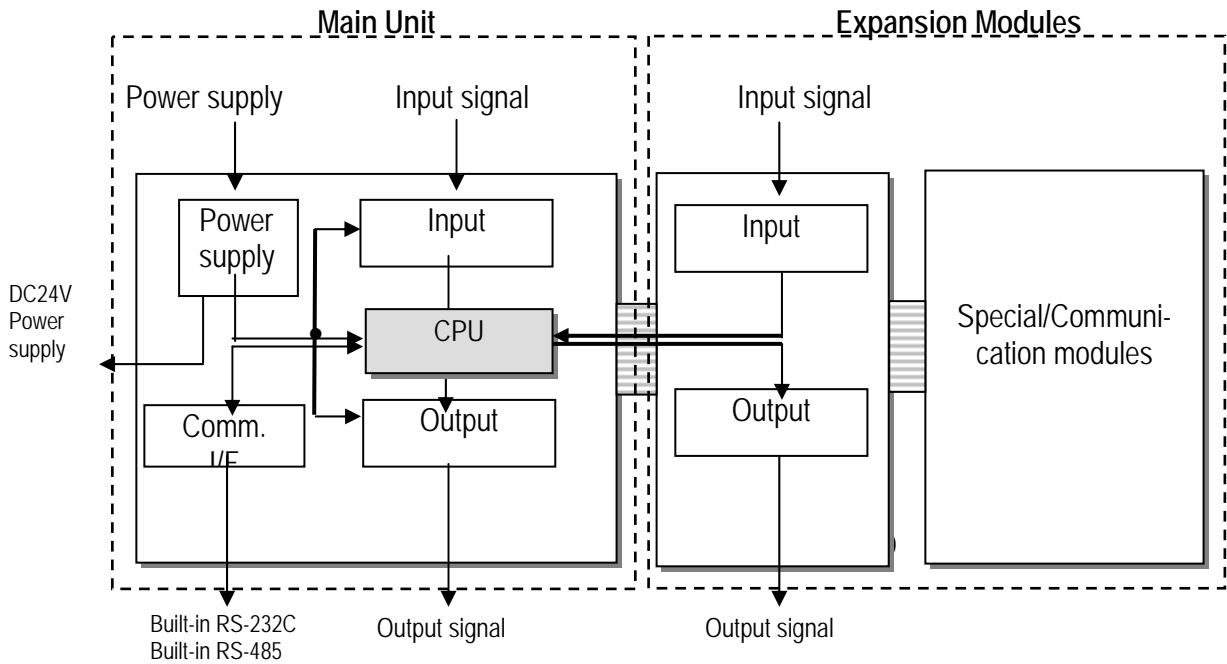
Main Unit

Expansion Modules

Power supply

Input signal

Input signal

Power supply

Input

Input

DC24V Power supply

CPU

Special/Communication modules

Comm. I/F

Output

Output

Built-in RS-232C
Built-in RS-485

Output signal

Output signal